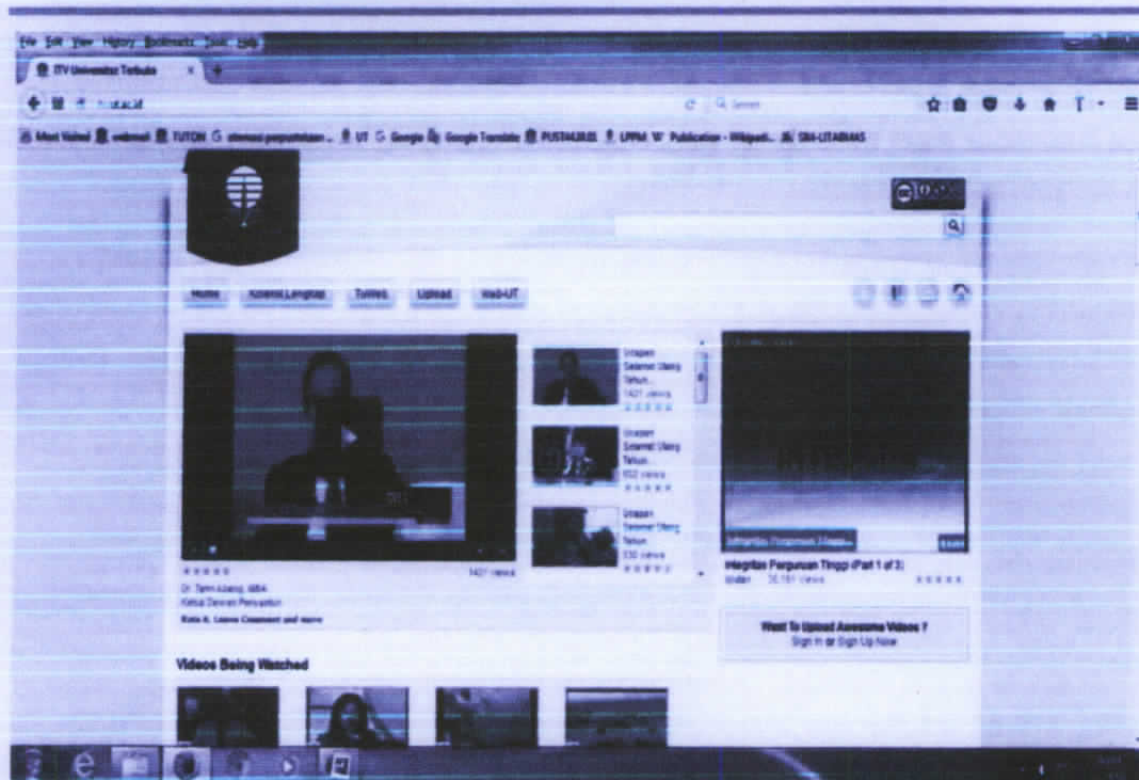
File Edit View History Bookmarks Tools Help

ITV Universitas Terbuka

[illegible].ac.id

Search

Most Visited webmail TUTON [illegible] UT Google Google Translate PUSTAKAUT LPPM Publication - Wikipedi... SBA-LITABMAS

Home Koleksi Lengkap Tuweb Upload Wadi-UT

Ucapan Selamat Ulang Tahun... 1421 views

Ucapan Selamat Ulang Tahun 602 views

Ucapan Selamat Ulang Tahun 530 views

1421 views

Dr. Tian Belawati, MBA
Ketua Dewan Penyantun

Rate it, Leave Comment and more

Integritas Perguruan Tinggi (Part 1 of 3)
30,161 views

Want To Upload Awesome Videos ?
Sign In or Sign Up Now

Videos Being Watched